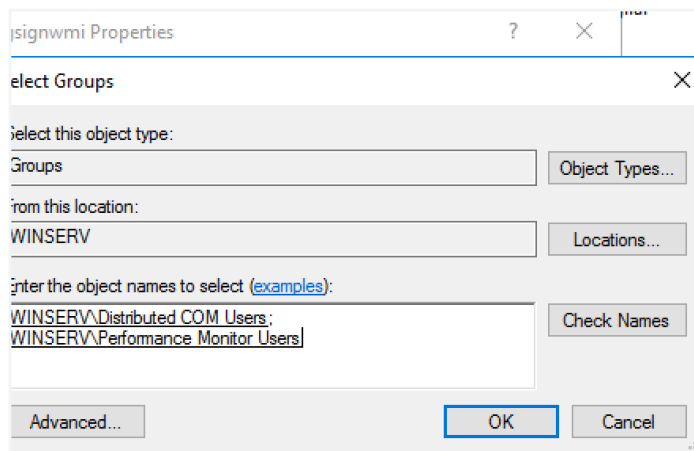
ɟsignwmi Properties ? ×

elect Groups ×

Select this object type:

Groups

Object Types...

From this location:

WINSERV

Locations...

Enter the object names to select (examples):

WINSERV\Distributed COM Users; WINSERV\Performance Monitor Users

Check Names

Advanced...

OK

Cancel